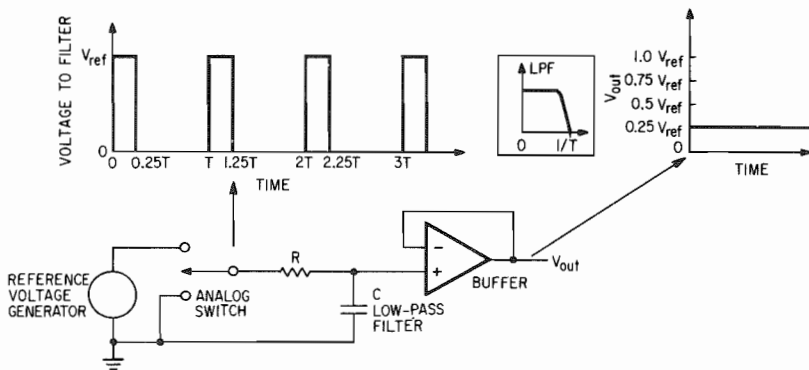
VOLTAGE TO FILTER

$V_{ref}$

0

0 0.25T T 1.25T 2T 2.25T 3T

TIME

LPF

0 1/T

$V_{out}$

1.0 $V_{ref}$

0.75 $V_{ref}$

0.5 $V_{ref}$

0.25 $V_{ref}$

0

TIME

REFERENCE VOLTAGE GENERATOR

R

ANALOG SWITCH

C LOW-PASS FILTER

−

+

BUFFER

$V_{out}$